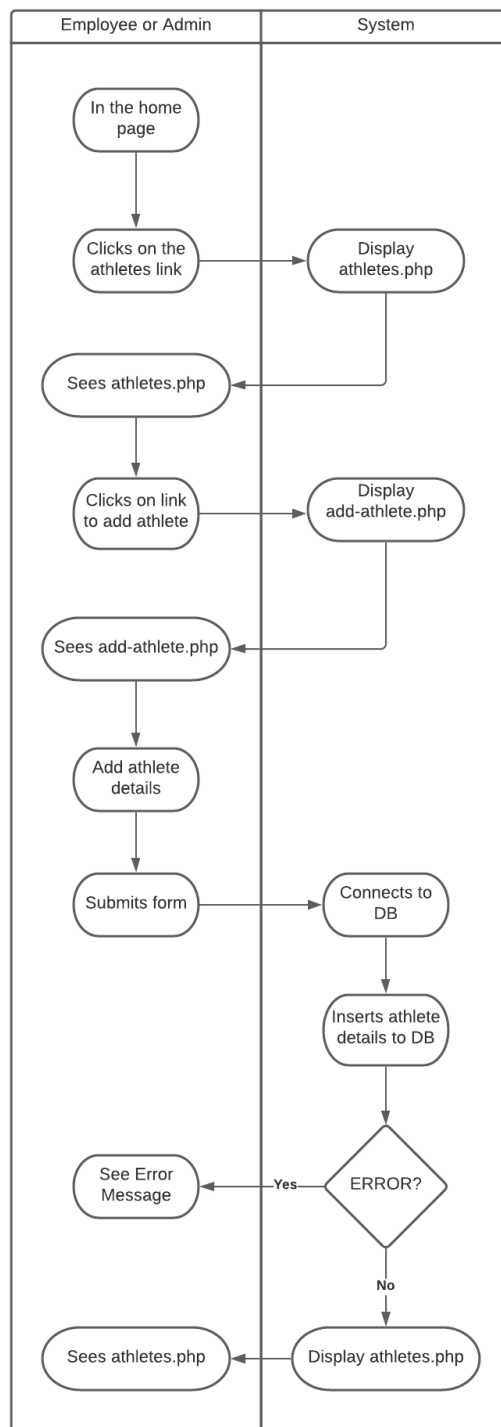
Employee or Admin

System

In the home page

Clicks on the athletes link

Display athletes.php

Sees athletes.php

Clicks on link to add athlete

Display add-athlete.php

Sees add-athlete.php

Add athlete details

Submits form

Connects to DB

Inserts athlete details to DB

ERROR?

Yes

See Error Message

No

Display athletes.php

Sees athletes.php